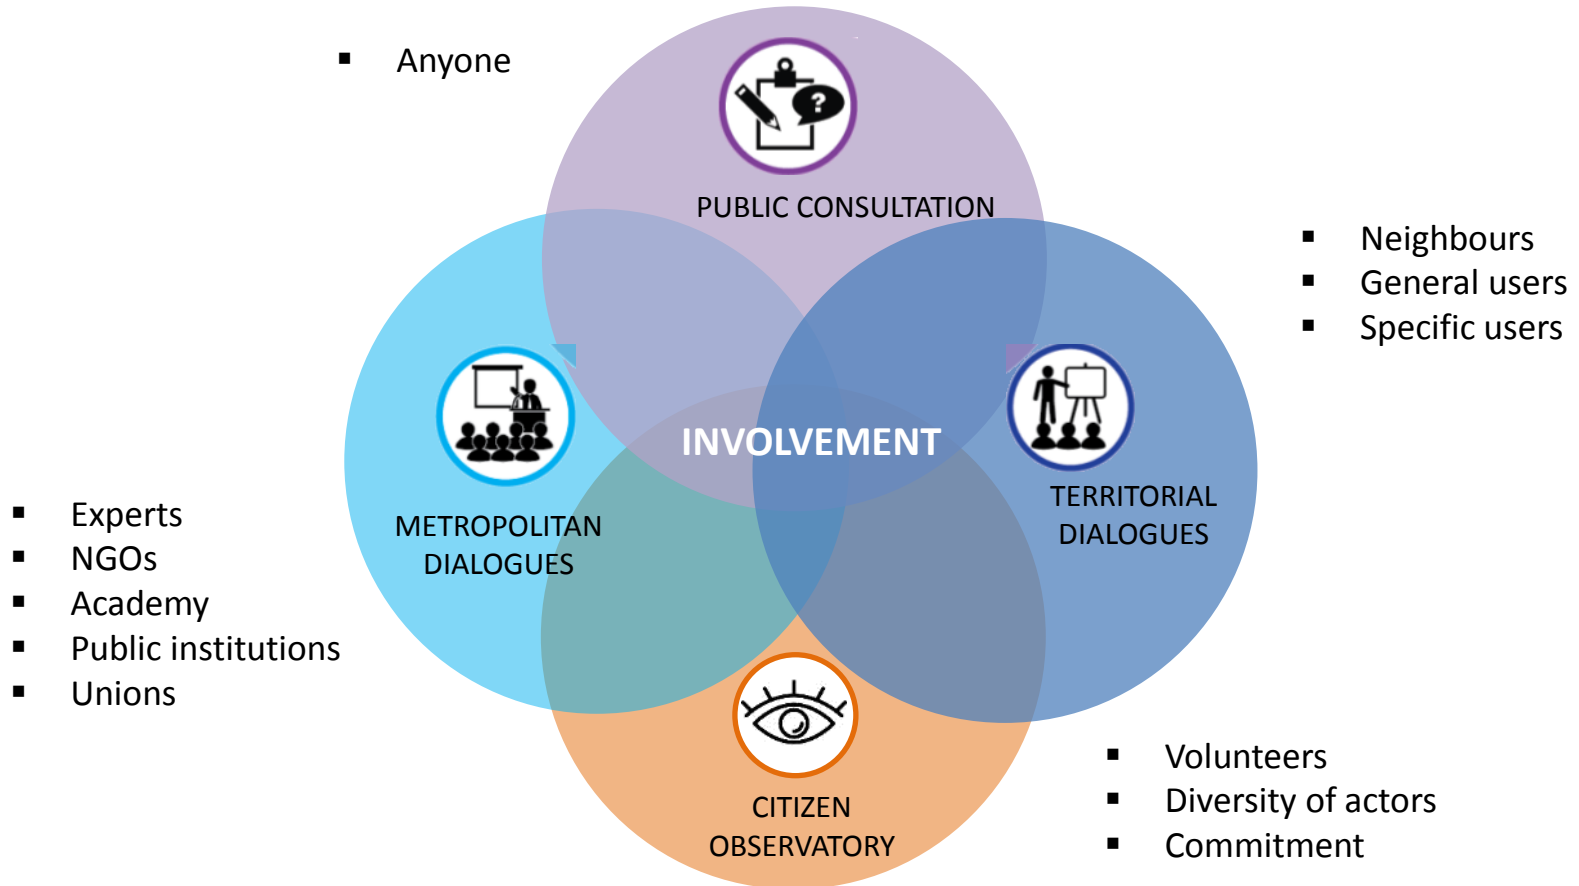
- Anyone

PUBLIC CONSULTATION

- Neighbours
- General users
- Specific users

INVOLVEMENT

METROPOLITAN DIALOGUES

TERRITORIAL DIALOGUES

- Experts
- NGOs
- Academy
- Public institutions
- Unions

CITIZEN OBSERVATORY

- Volunteers
- Diversity of actors
- Commitment